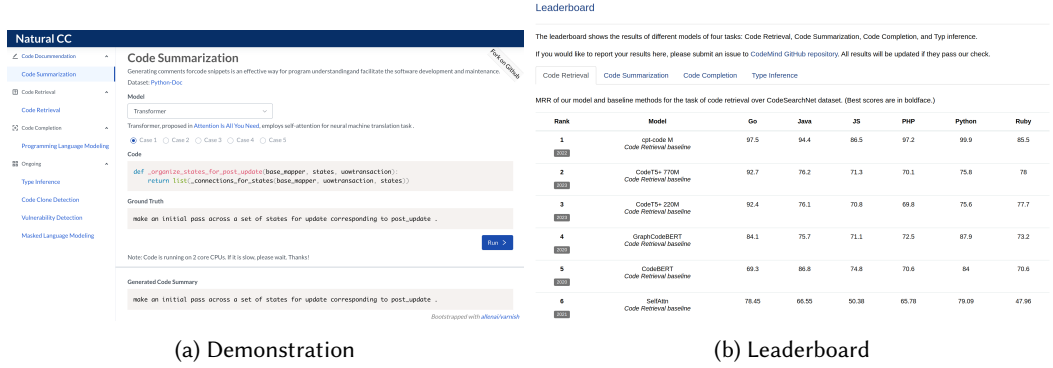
Natural CC

Code Documentation
Code Summarization
Code Retrieval
Code Retrieval
Code Completion
Programming Language Modeling
Ongoing
Type Inference
Code Clone Detection
Vulnerability Detection
Masked Language Modeling

Code Summarization

Fork on GitHub

Generating comments forcode snippets is an effective way for program understandingand facilitate the software development and maintenance.

Dataset: Python-Doc

Model

Transformer

Transformer, proposed in Attention Is All You Need, employs self-attention for neural machine translation task .

Case 1 Case 2 Case 3 Case 4 Case 5

Code

def _organize_states_for_post_update(base_mapper, states, uowtransaction):
    return list(_connections_for_states(base_mapper, uowtransaction, states))

Ground Truth

make an initial pass across a set of states for update corresponding to post_update .

Run >

Note: Code is running on 2 core CPUs, If it is slow, please wait. Thanks!

Generated Code Summary

make an initial pass across a set of states for update corresponding to post_update .

Bootstrapped with allenai/varnish

(a) Demonstration

Leaderboard

The leaderboard shows the results of different models of four tasks: Code Retrieval, Code Summarization, Code Completion, and Typ inference.

If you would like to report your results here, please submit an issue to CodeMind GitHub repository. All results will be updated if they pass our check.

Code Retrieval Code Summarization Code Completion Type Inference

MRR of our model and baseline methods for the task of code retrieval over CodeSearchNet dataset. (Best scores are in boldface.)

| Rank | Model | Go | Java | JS | PHP | Python | Ruby |
|---|---|---|---|---|---|---|---|
| 1 2022 | cpt-code M Code Retrieval baseline | 97.5 | 94.4 | 86.5 | 97.2 | 99.9 | 85.5 |
| 2 2023 | CodeT5+ 770M Code Retrieval baseline | 92.7 | 76.2 | 71.3 | 70.1 | 75.8 | 78 |
| 3 2023 | CodeT5+ 220M Code Retrieval baseline | 92.4 | 76.1 | 70.8 | 69.8 | 75.6 | 77.7 |
| 4 2020 | GraphCodeBERT Code Retrieval baseline | 84.1 | 75.7 | 71.1 | 72.5 | 87.9 | 73.2 |
| 5 2020 | CodeBERT Code Retrieval baseline | 69.3 | 86.8 | 74.8 | 70.6 | 84 | 70.6 |
| 6 2021 | SelfAttn Code Retrieval baseline | 78.45 | 66.55 | 50.38 | 65.78 | 79.09 | 47.96 |

(b) Leaderboard